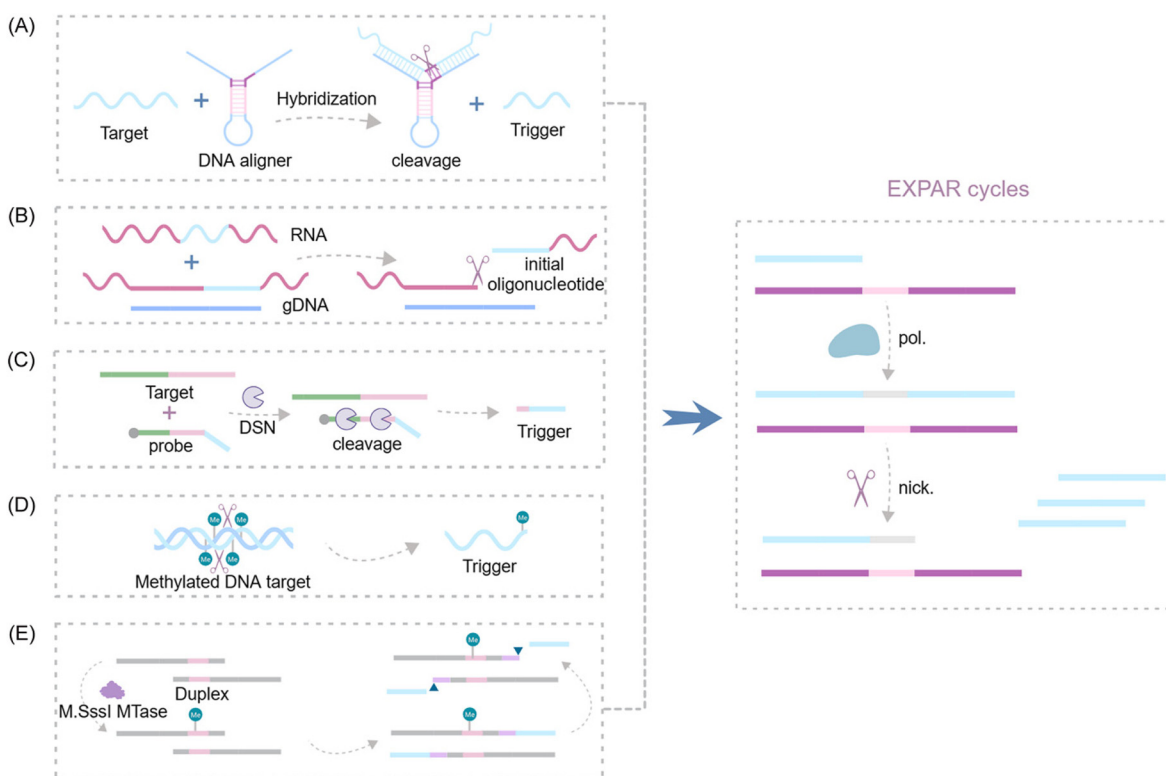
(A)

Target

DNA aligner

Hybridization

cleavage

Trigger

(B)

RNA

gDNA

initial oligonucleotide

(C)

Target

probe

DSN

cleavage

Trigger

(D)

Me

Me

Me

Methylated DNA target

Me

Trigger

(E)

Duplex

M.SssI MTase

Me

Me

Me

EXPAR cycles

pol.

nick.